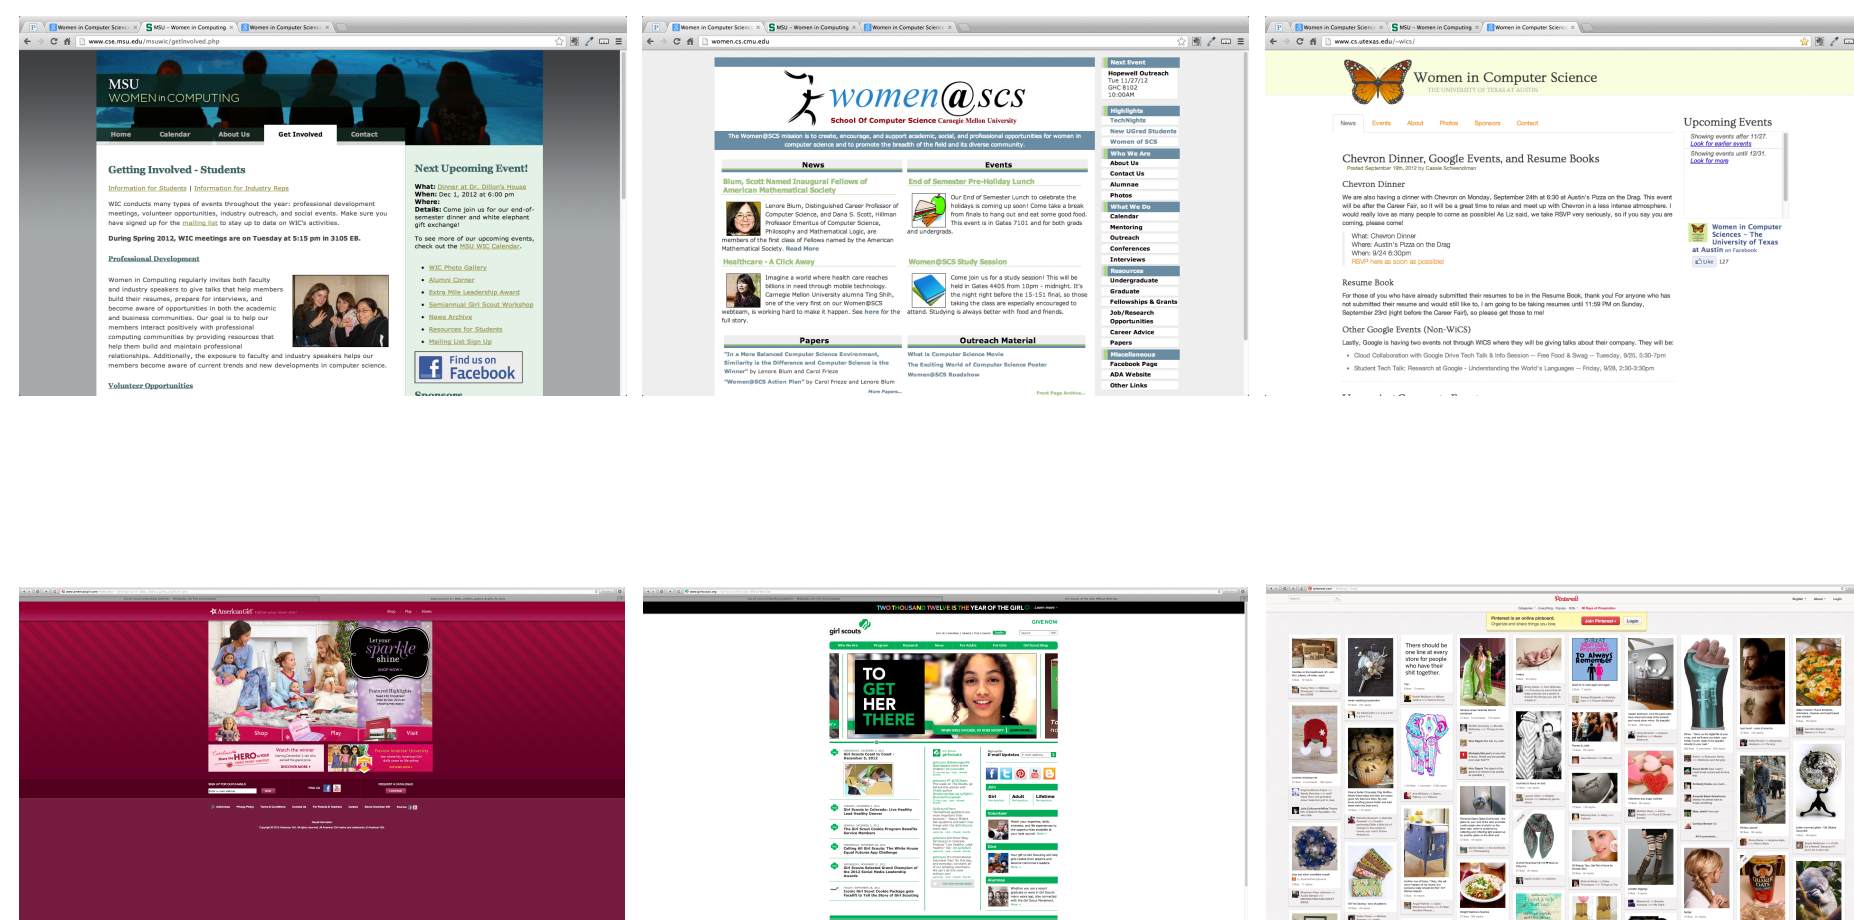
Women in Computer Scienc × | MSU - Women in Computing × | Women in Computer Scienc ×

www.cse.msu.edu/msuwic/getinvolved.php

MSU
WOMEN in COMPUTING

Home | Calendar | About Us | Get Involved | Contact

Getting Involved - Students

Information for Students | Information for Industry Reps

WIC conducts many types of events throughout the year: professional development meetings, volunteer opportunities, industry outreach, and social events. Make sure you have signed up for the mailing list to stay up to date on WIC's activities.

During Spring 2012, WIC meetings are on Tuesday at 5:15 pm in 3105 EB.

Professional Development

Women in Computing regularly invites both faculty and industry speakers to give talks that help members build their resumes, prepare for interviews, and become aware of opportunities in both the academic and business communities. Our goal is to help our members interact positively with professional computing communities by providing resources that help them build and maintain professional relationships. Additionally, the exposure to faculty and industry speakers helps our members become aware of current trends and new developments in computer science.

Volunteer Opportunities

Next Upcoming Event!

What: Dinner at Dr. Dillon's House
When: Dec 1, 2012 at 6:00 pm
Where:
Details: Come join us for our end-of-semester dinner and white elephant gift exchange!

To see more of our upcoming events, check out the MSU WIC Calendar.

WIC Photo Gallery
Alumni Corner
Extra Mile Leadership Award
Semiannual Girl Scout Workshop
News Archive
Resources for Students
Mailing List Sign Up

Find us on Facebook

Sponsors

Women in Computer Scienc × | MSU - Women in Computing × | Women in Computer Scienc ×

women.cs.cmu.edu

women@scs
School Of Computer Science Carnegie Mellon University

The Women@SCS mission is to create, encourage, and support academic, social, and professional opportunities for women in computer science and to promote the breadth of the field and its diverse community.

News

Blum, Scott Named Inaugural Fellows of American Mathematical Society

Lenore Blum, Distinguished Career Professor of Computer Science, and Dana S. Scott, Hillman University Professor Emeritus of Computer Science, Philosophy and Mathematical Logic, are members of the first class of Fellows named by the American Mathematical Society. Read More

Healthcare - A Click Away

Imagine a world where health care reaches billions in need through mobile technology. Carnegie Mellon University alumna Ting Shih, one of the very first on our Women@SCS webteam, is working hard to make it happen. See here for the full story.

Events

End of Semester Pre-Holiday Lunch

Our End of Semester Lunch to celebrate the holiday's is coming up soon! Come take a break from finals to hang out and eat some good food. This event is in Gates 7101 and for both grads and undergrads.

Women@SCS Study Session

Come join us for a study session! This will be held in Gates 4405 from 10pm - midnight. It's the night right before the 15-151 final, so those taking the class are especially encouraged to attend. Studying is always better with food and friends.

Papers

"In a More Balanced Computer Science Environment, Similarity is the Difference and Computer Science is the Winner" by Lenore Blum and Carol Frieze
"Women@SCS Action Plan" by Carol Frieze and Lenore Blum
More Papers...

Outreach Material

What is Computer Science Movie
The Exciting World of Computer Science Poster
Women@SCS Roadshow
Front Page Archive...

Next Event
Hopewell Outreach
Tue 11/27/12
GHC 8102
10:00AM

Highlights
TechNights
New UGrad Students
Women of SCS
Who We Are
About Us
Contact Us
Alumnae
Photos
What We Do
Calendar
Mentoring
Outreach
Conferences
Interviews
Resources
Undergraduate
Graduate
Fellowships & Grants
Job/Research Opportunities
Career Advice
Papers
Miscellaneous
Facebook Page
ADA Website
Other Links

Women in Computer Scienc × | MSU - Women in Computing × | Women in Computer Scienc ×

www.cs.utexas.edu/~wics/

Women in Computer Science
THE UNIVERSITY OF TEXAS AT AUSTIN

News | Events | About | Photos | Sponsors | Contact

Chevron Dinner, Google Events, and Resume Books
Posted September 19th, 2012 by Cassie Schwendiman

Chevron Dinner

We are also having a dinner with Chevron on Monday, September 24th at 6:30 at Austin's Pizza on the Drag. This event will be after the Career Fair, so it will be a great time to relax and meet up with Chevron in a less intense atmosphere. I would really love as many people to come as possible! As Liz said, we take RSVP very seriously, so if you say you are coming, please come!

What: Chevron Dinner
Where: Austin's Pizza on the Drag
When: 9/24 6:30pm
RSVP here as soon as possible

Resume Book

For those of you who have already submitted their resumes to be in the Resume Book, thank you! For anyone who has not submitted their resume and would still like to, I am going to be taking resumes until 11:59 PM on Sunday, September 23rd (right before the Career Fair), so please get those to me!

Other Google Events (Non-WiCS)

Lastly, Google is having two events not through WiCS where they will be giving talks about their company. They will be:

Cloud Collaboration with Google Drive Tech Talk & Info Session -- Free Food & Swag -- Tuesday, 9/25, 5:30-7pm
Student Tech Talk: Research at Google - Understanding the World's Languages -- Friday, 9/28, 2:30-3:30pm

Upcoming Events

Showing events after 11/27.
Look for earlier events
Showing events until 12/31.
Look for more

Women in Computer Sciences - The University of Texas at Austin on Facebook
Like 127

American Girl

Let your sparkle shine
SHOP NOW

Shop | Play | Visit

HERO

girl scouts

TWO THOUSAND TWELVE IS THE YEAR OF THE GIRL

TO GET HER THERE

Pinterest

Join Pinterest | Login

There should be one line at every store for people who have their shit together.

To Always Remember